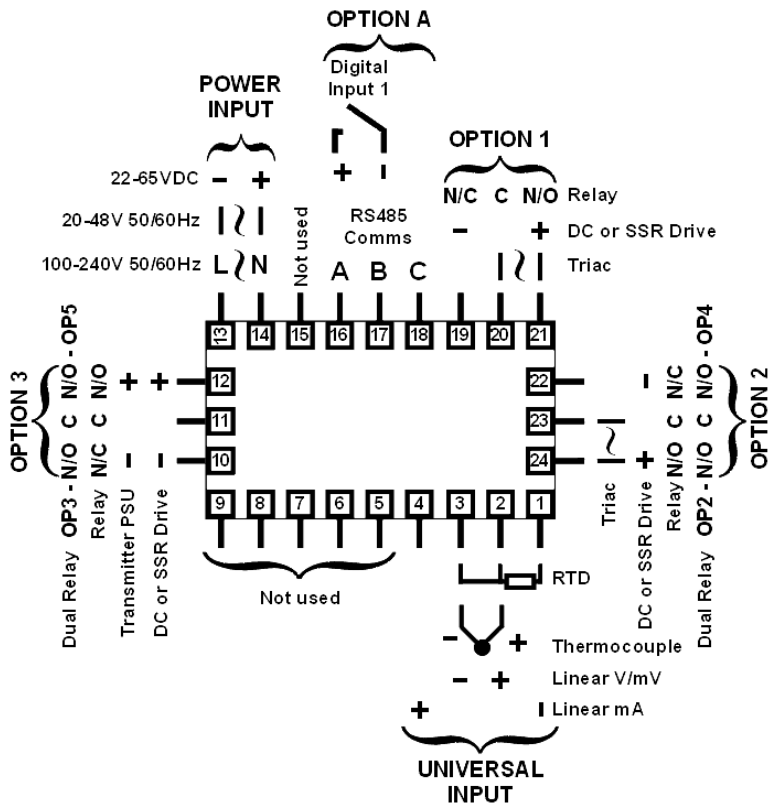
OPTION A

Digital Input 1

+ -

POWER INPUT

22-65VDC - +

20-48V 50/60Hz

100-240V 50/60Hz L N

Not used

RS485 Comms

A B C

OPTION 1

N/C C N/O Relay

- + DC or SSR Drive

Triac

13 14 15 16 17 18 19 20 21

12 11 10

22 23 24

9 8 7 6 5 4 3 2 1

OPTION 3

OP3 - N/O C N/O - OP5

Dual Relay

Relay N/C C N/O

Transmitter PSU - +

DC or SSR Drive - +

OPTION 2

OP2 - N/O C N/O - OP4

Dual Relay

Relay N/O C N/C

DC or SSR Drive + -

Triac

Not used

RTD

- + Thermocouple

- + Linear V/mV

+ - Linear mA

UNIVERSAL INPUT